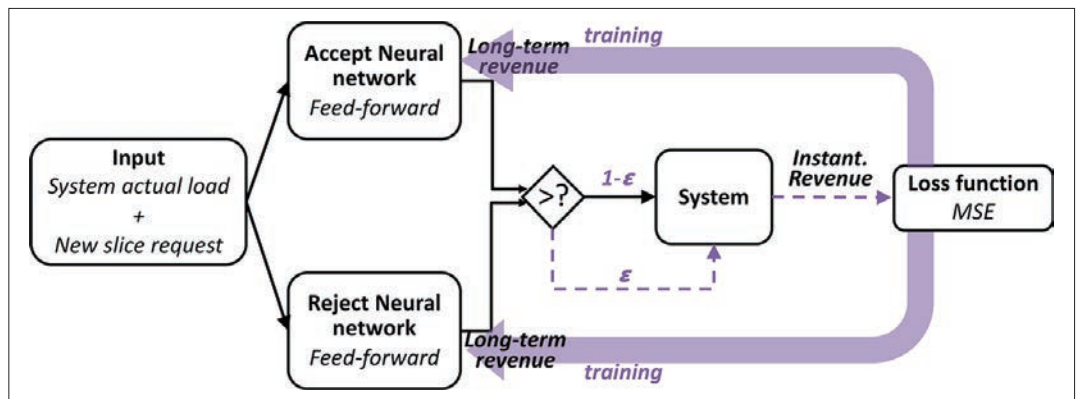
Input
System actual load
+
New slice request

Accept Neural network
Feed-forward

Long-term revenue

training

Reject Neural network
Feed-forward

Long-term revenue

training

>?

1-$\varepsilon$

$\varepsilon$

System

Instant. Revenue

Loss function
MSE